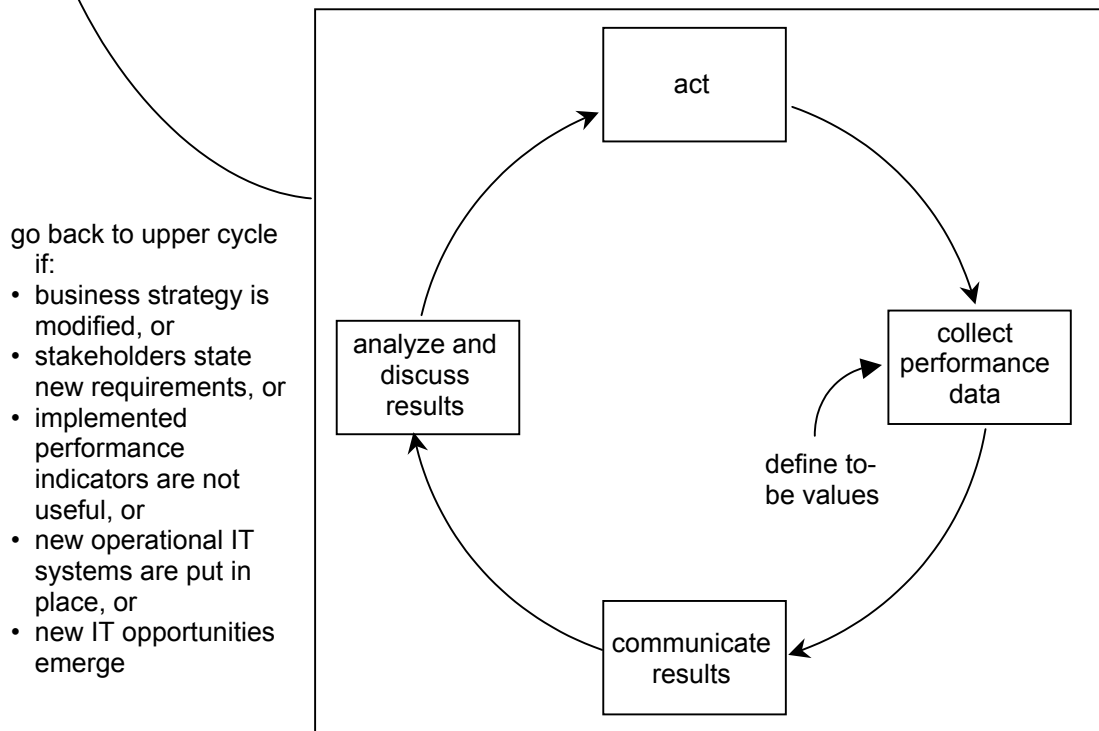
go back to upper cycle if:
• business strategy is modified, or
• stakeholders state new requirements, or
• implemented performance indicators are not useful, or
• new operational IT systems are put in place, or
• new IT opportunities emerge

act

collect performance data

define to-be values

communicate results

analyze and discuss results